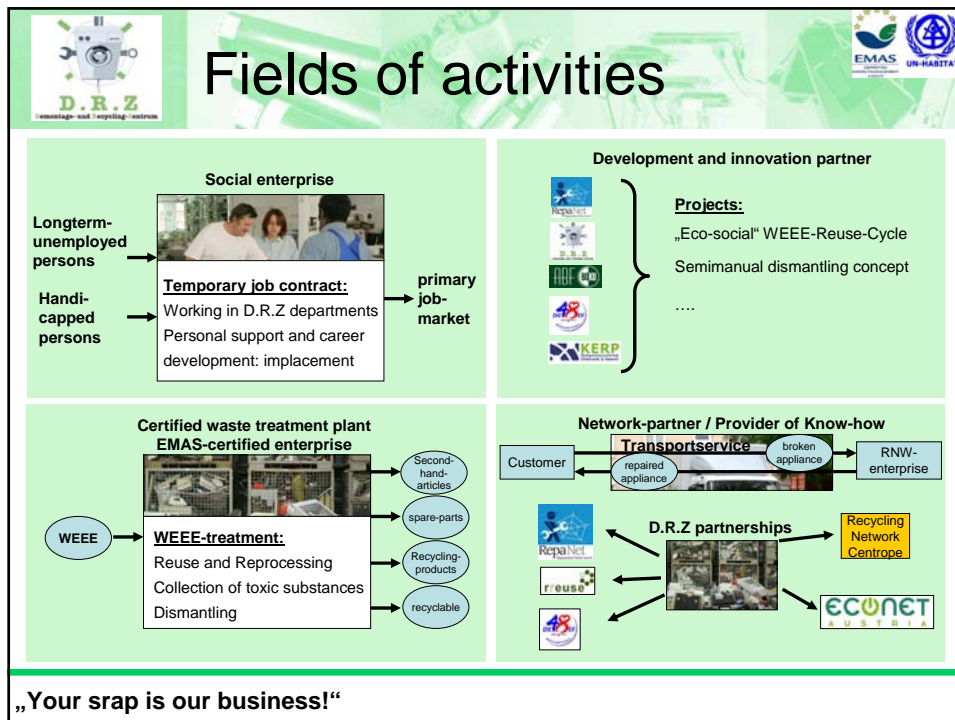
D.R.Z
Demontage- und Recycling-Zentrum

Fields of activities

EMAS UN-HABITAT

Social enterprise

Longterm-unemployed persons

Handi-capped persons

Temporary job contract:
Working in D.R.Z departments
Personal support and career development: implacement

primary job-market

Development and innovation partner

RepaNet

D.R.Z

ABF

48

KERP

Projects:
„Eco-social" WEEE-Reuse-Cycle
Semimanual dismantling concept
….

Certified waste treatment plant
EMAS-certified enterprise

WEEE

WEEE-treatment:
Reuse and Reprocessing
Collection of toxic substances
Dismantling

Second-hand-articles

spare-parts

Recycling-products

recyclable

Network-partner / Provider of Know-how

Customer

Transportservice

broken appliance

repaired appliance

RNW-enterprise

RepaNet

D.R.Z partnerships

Recycling Network Centrope

reuse

48

ECONET AUSTRIA

„Your srap is our business!"